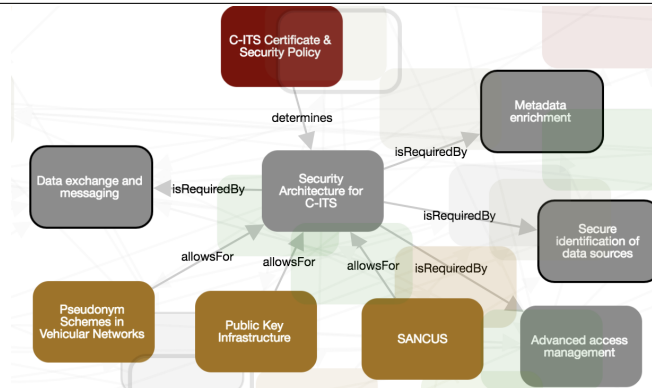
C-ITS Certificate & Security Policy

determines

Metadata enrichment

isRequiredBy

Data exchange and messaging

isRequiredBy

Security Architecture for C-ITS

isRequiredBy

Secure identification of data sources

allowsFor

allowsFor

allowsFor

isRequiredBy

Pseudonym Schemes in Vehicular Networks

Public Key Infrastructure

SANCUS

Advanced access management